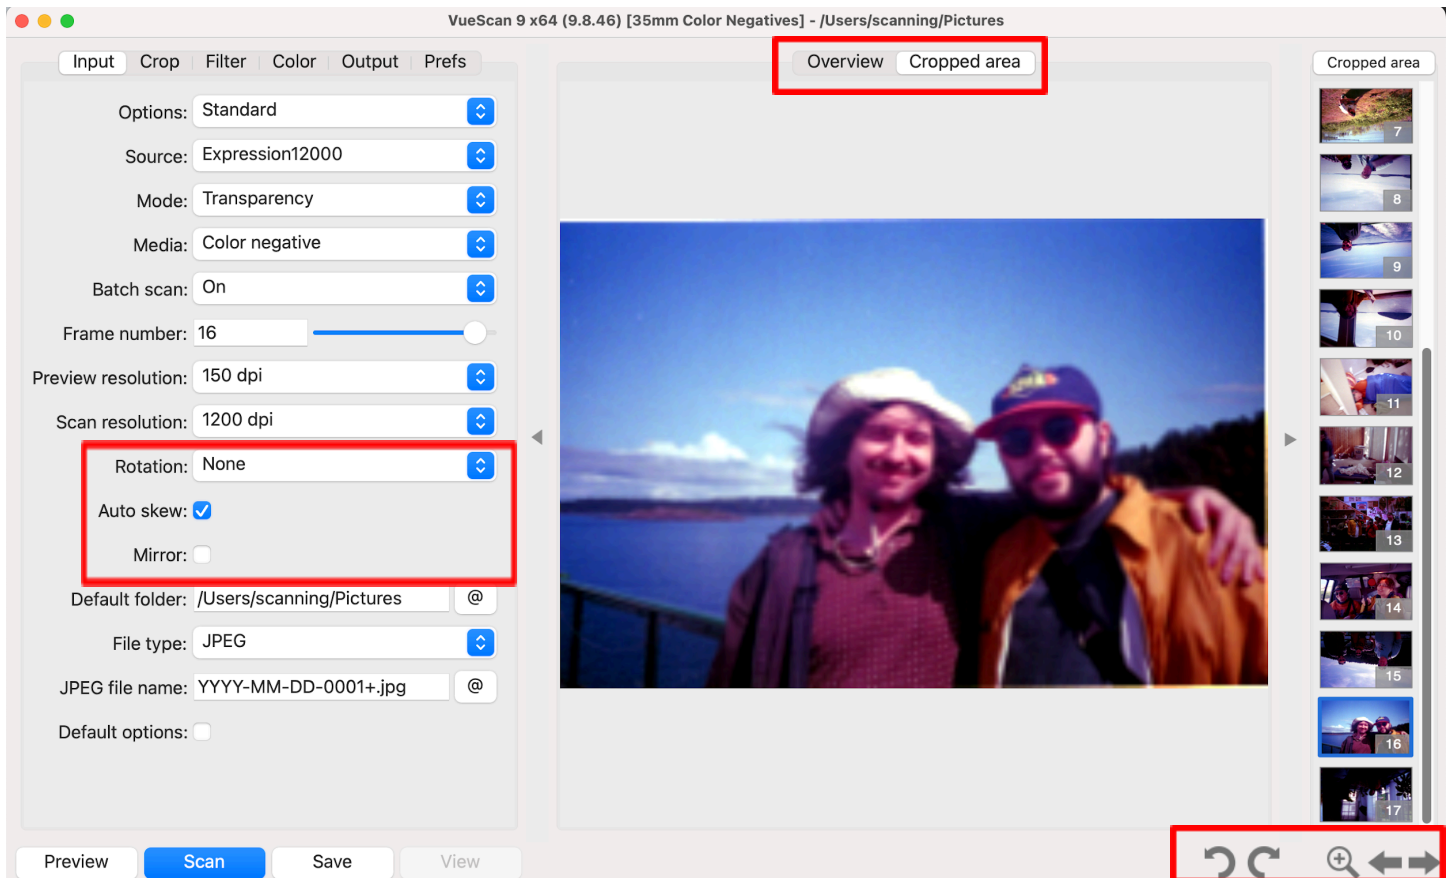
VueScan 9 x64 (9.8.46) [35mm Color Negatives] - /Users/scanning/Pictures

Input | Crop | Filter | Color | Output | Prefs

Options: Standard

Source: Expression12000

Mode: Transparency

Media: Color negative

Batch scan: On

Frame number: 16

Preview resolution: 150 dpi

Scan resolution: 1200 dpi

Rotation: None

Auto skew:

Mirror:

Default folder: /Users/scanning/Pictures @

File type: JPEG

JPEG file name: YYYY-MM-DD-0001+.jpg @

Default options:

Preview | Scan | Save | View

Overview | Cropped area

Cropped area

7
8
9
10
11
12
13
14
15
16
17